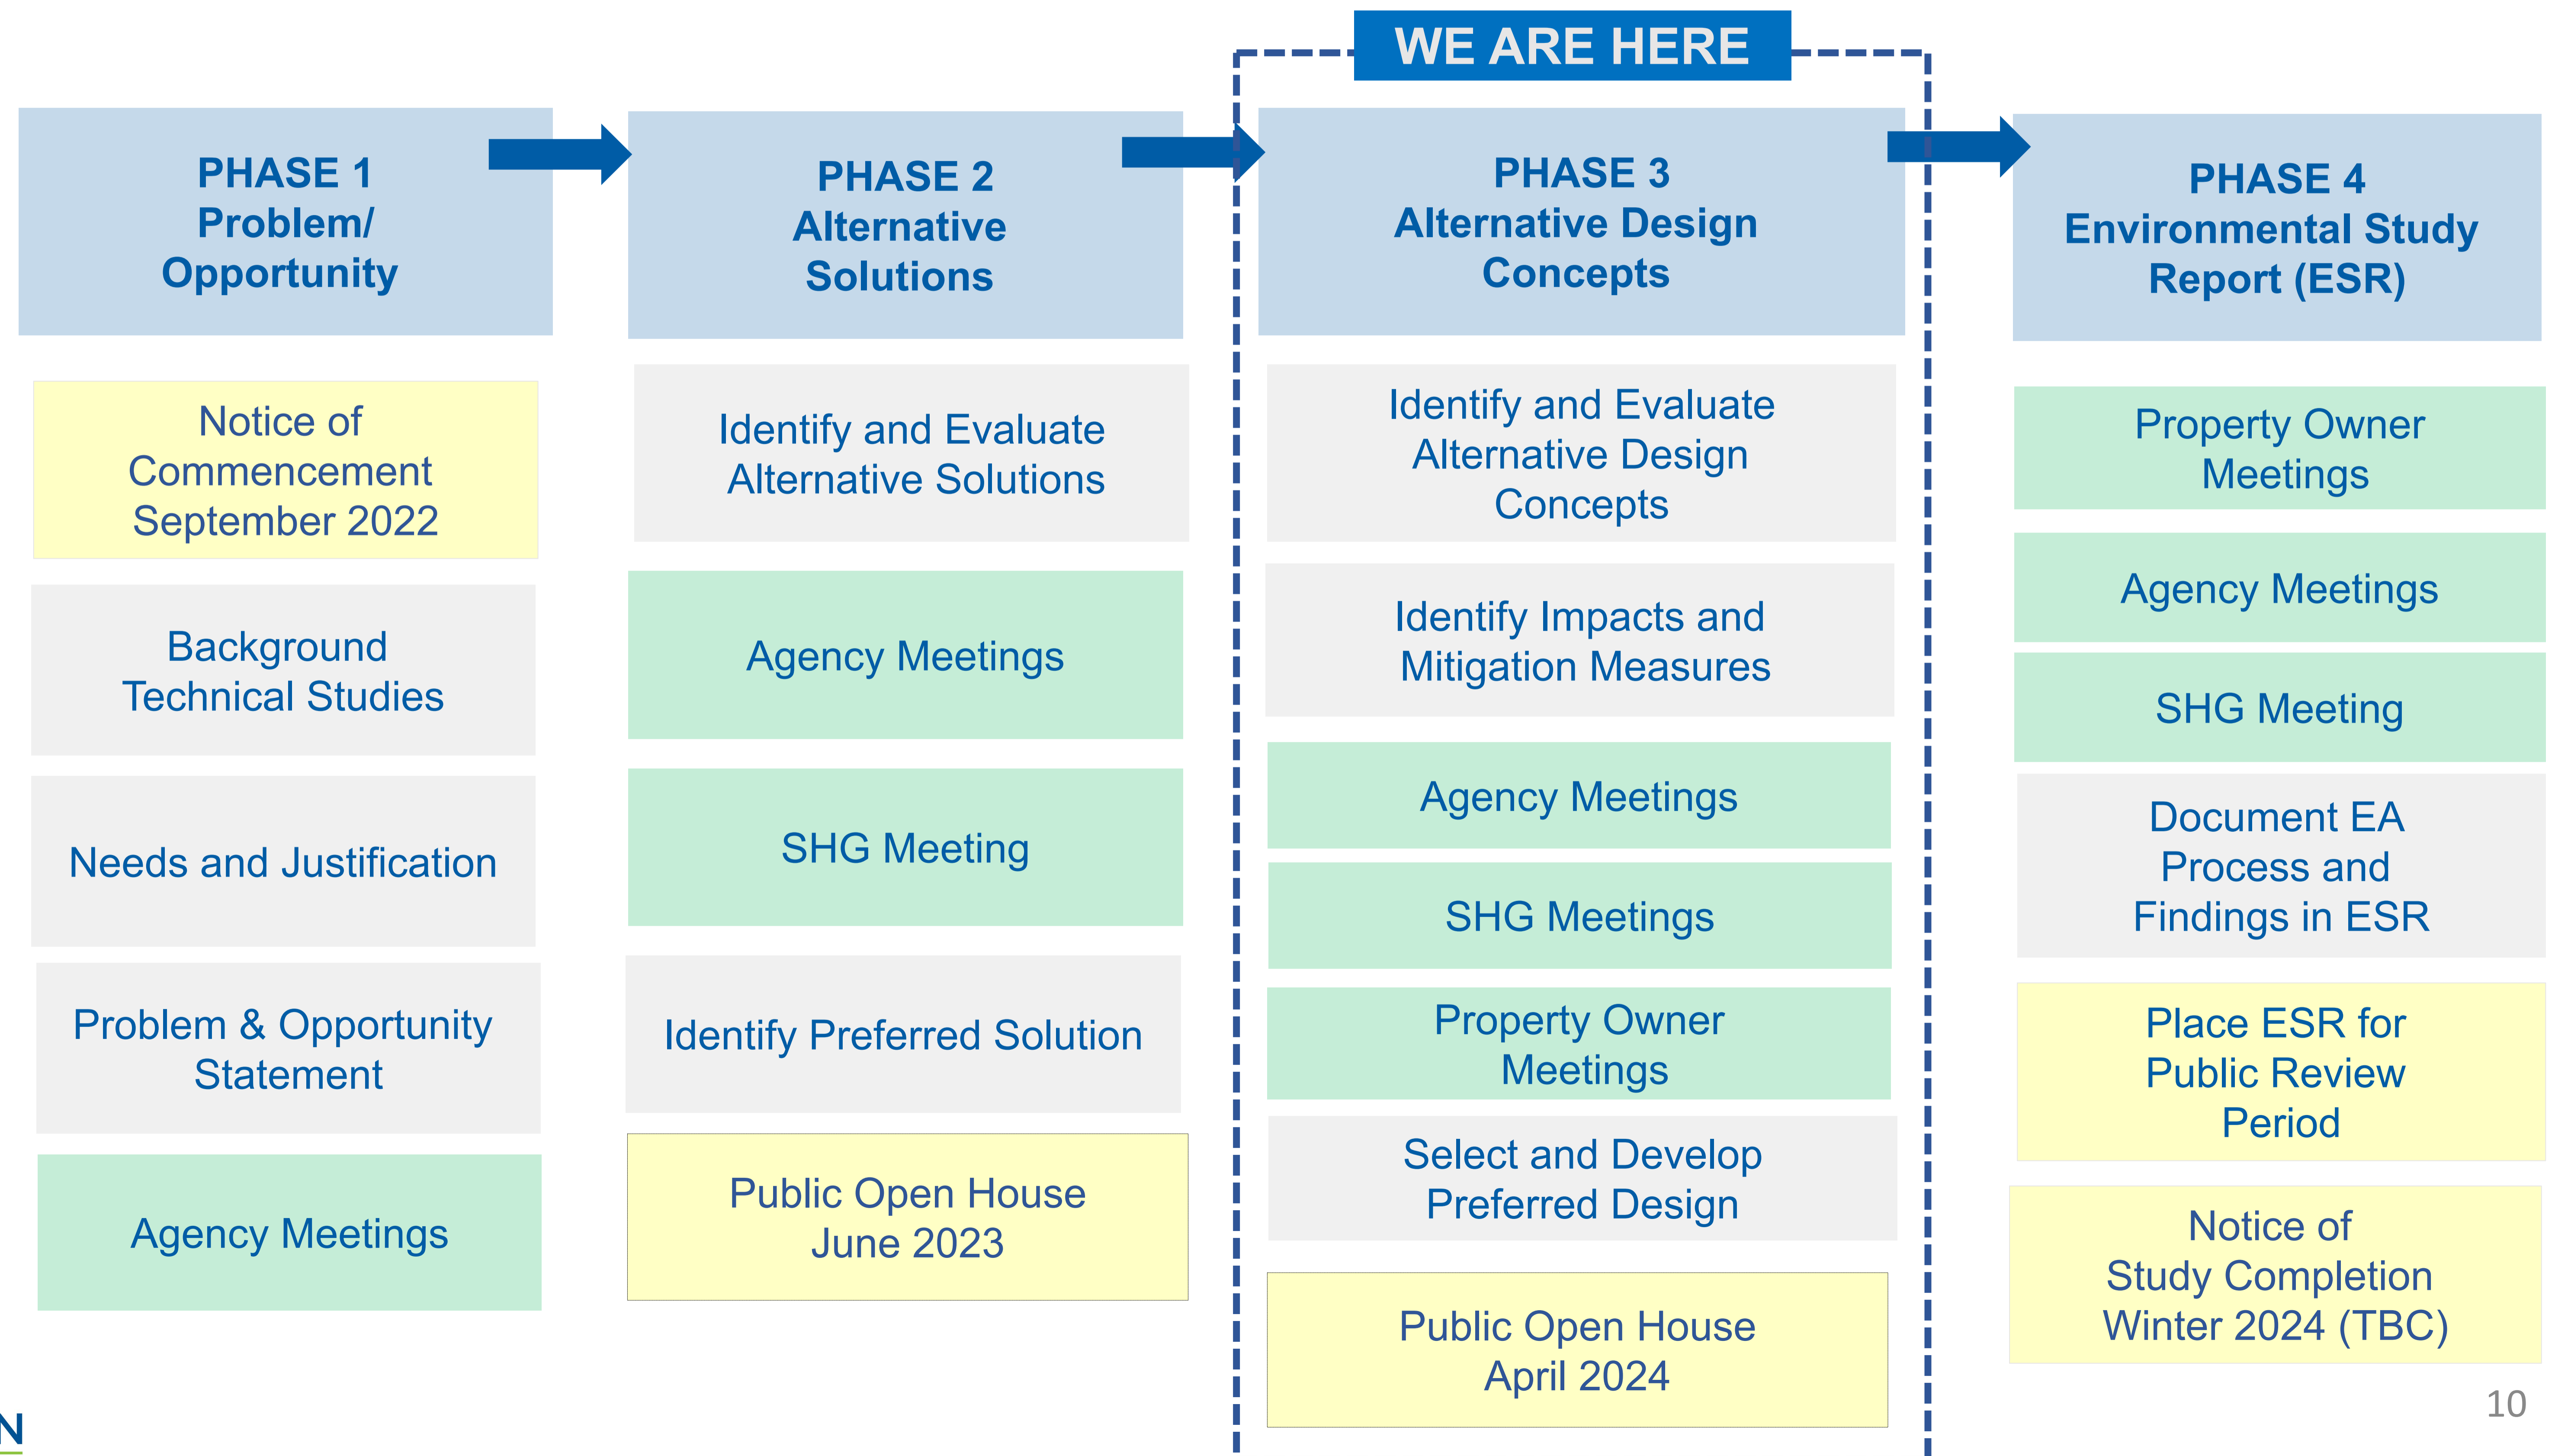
WE ARE HERE

PHASE 1
Problem/
Opportunity

Notice of Commencement September 2022

Background Technical Studies

Needs and Justification

Problem & Opportunity Statement

Agency Meetings

PHASE 2
Alternative Solutions

Identify and Evaluate Alternative Solutions

Agency Meetings

SHG Meeting

Identify Preferred Solution

Public Open House June 2023

PHASE 3
Alternative Design Concepts

Identify and Evaluate Alternative Design Concepts

Identify Impacts and Mitigation Measures

Agency Meetings

SHG Meetings

Property Owner Meetings

Select and Develop Preferred Design

Public Open House April 2024

PHASE 4
Environmental Study Report (ESR)

Property Owner Meetings

Agency Meetings

SHG Meeting

Document EA Process and Findings in ESR

Place ESR for Public Review Period

Notice of Study Completion Winter 2024 (TBC)

10